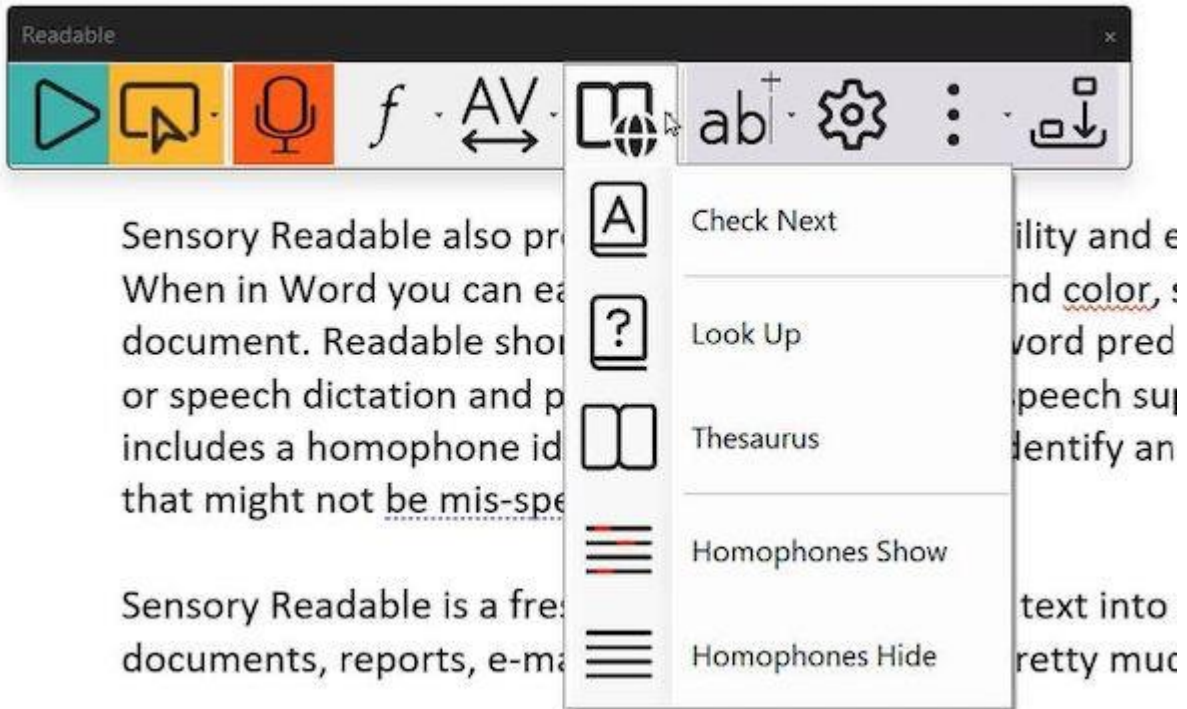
Readable ×

$f$ AV ab

A Check Next

? Look Up

Thesaurus

Homophones Show

Homophones Hide

Sensory Readable also pr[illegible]ility and e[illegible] When in Word you can ea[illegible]nd color, s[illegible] document. Readable sho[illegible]vord pred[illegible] or speech dictation and p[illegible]peech su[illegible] includes a homophone id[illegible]dentify an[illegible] that might not be mis-spe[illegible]

Sensory Readable is a fre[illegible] text into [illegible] documents, reports, e-ma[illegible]retty mu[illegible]